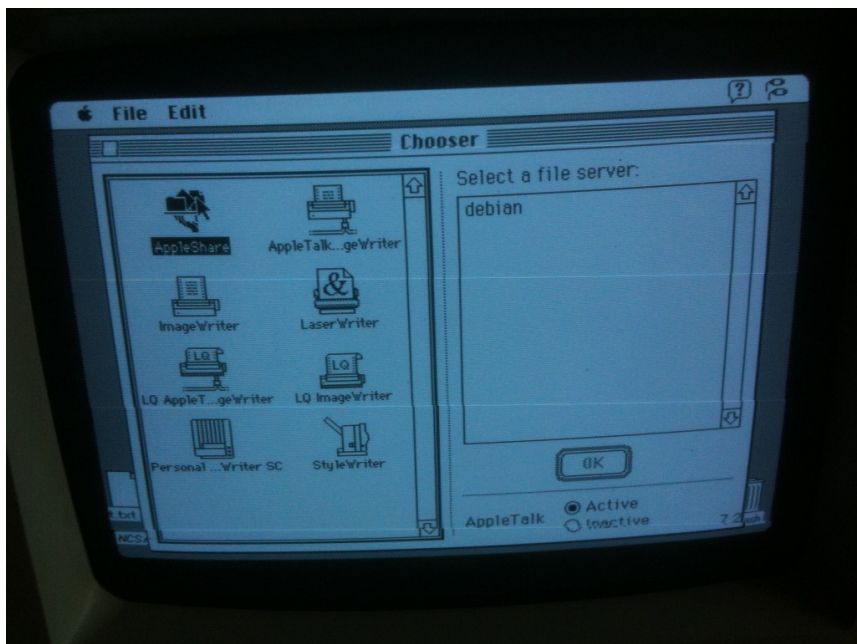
File Edit

Chooser

AppleShare
AppleTalk...geWriter
ImageWriter
LaserWriter
LQ
LQ AppleT...geWriter
LQ
LQ ImageWriter
Personal ...Writer SC
StyleWriter

Select a file server:
debian

OK

AppleTalk
Active
Inactive

.txt
NCS
7.2